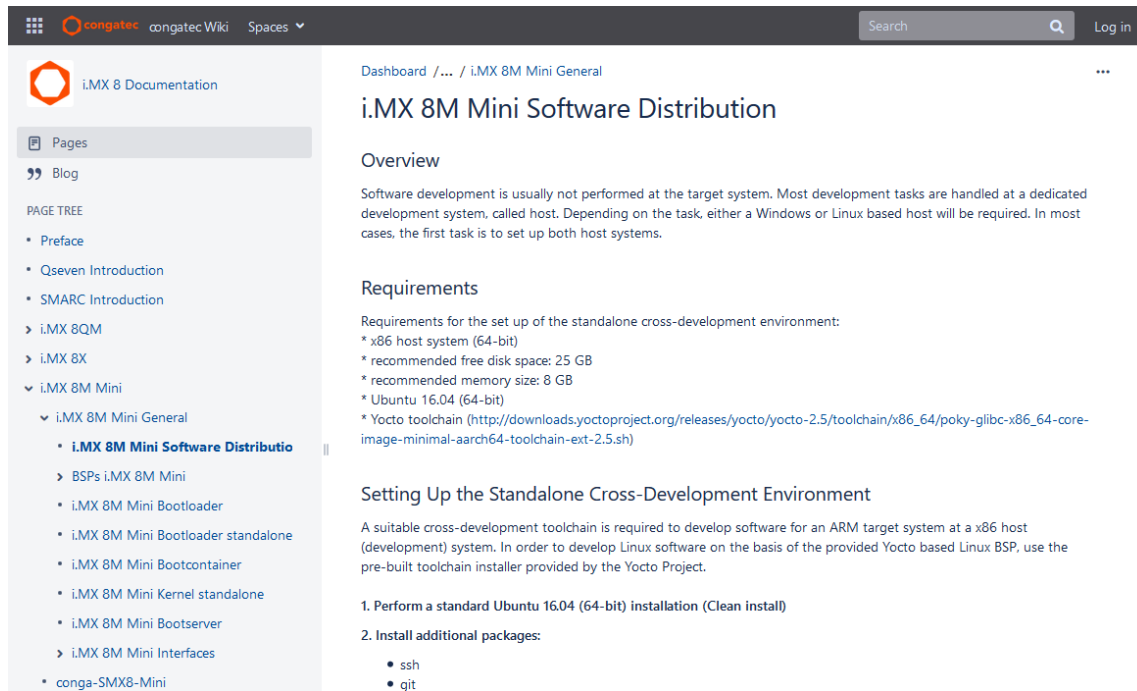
congatec congatec Wiki Spaces

Search

Log in

i.MX 8 Documentation

Pages

Blog

PAGE TREE

Preface

Qseven Introduction

SMARC Introduction

i.MX 8QM

i.MX 8X

i.MX 8M Mini

i.MX 8M Mini General

i.MX 8M Mini Software Distributio

BSPs i.MX 8M Mini

i.MX 8M Mini Bootloader

i.MX 8M Mini Bootloader standalone

i.MX 8M Mini Bootcontainer

i.MX 8M Mini Kernel standalone

i.MX 8M Mini Bootserver

i.MX 8M Mini Interfaces

conga-SMX8-Mini

Dashboard /... / i.MX 8M Mini General

...

i.MX 8M Mini Software Distribution

Overview

Software development is usually not performed at the target system. Most development tasks are handled at a dedicated development system, called host. Depending on the task, either a Windows or Linux based host will be required. In most cases, the first task is to set up both host systems.

Requirements

Requirements for the set up of the standalone cross-development environment:
* x86 host system (64-bit)
* recommended free disk space: 25 GB
* recommended memory size: 8 GB
* Ubuntu 16.04 (64-bit)
* Yocto toolchain (http://downloads.yoctoproject.org/releases/yocto/yocto-2.5/toolchain/x86_64/poky-glibc-x86_64-core-image-minimal-aarch64-toolchain-ext-2.5.sh)

Setting Up the Standalone Cross-Development Environment

A suitable cross-development toolchain is required to develop software for an ARM target system at a x86 host (development) system. In order to develop Linux software on the basis of the provided Yocto based Linux BSP, use the pre-built toolchain installer provided by the Yocto Project.

1. Perform a standard Ubuntu 16.04 (64-bit) installation (Clean install)

2. Install additional packages:

ssh
git